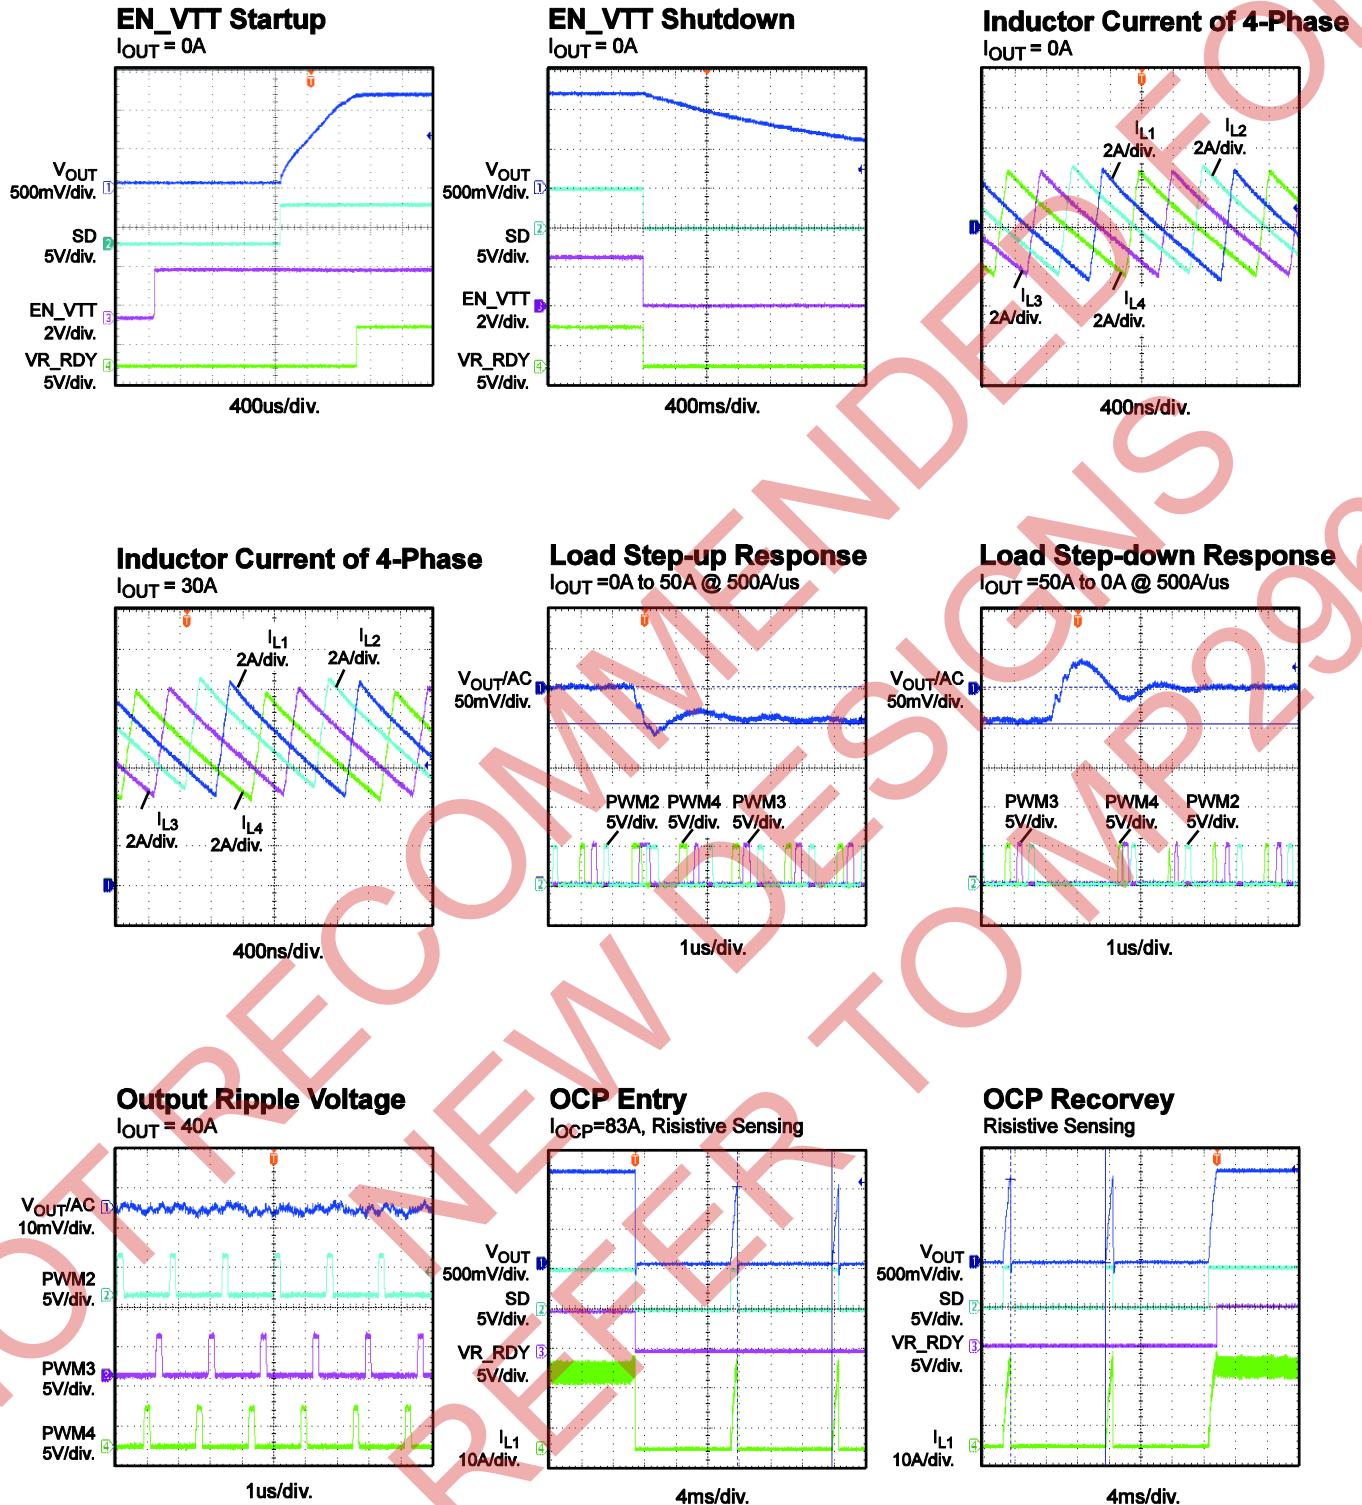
EN_VTT Startup
$I_{OUT}$ = 0A

$V_{OUT}$ 500mV/div.
SD 5V/div.
EN_VTT 2V/div.
VR_RDY 5V/div.

400us/div.

EN_VTT Shutdown
$I_{OUT}$ = 0A

$V_{OUT}$ 500mV/div.
SD 5V/div.
EN_VTT 2V/div.
VR_RDY 5V/div.

400ms/div.

Inductor Current of 4-Phase
$I_{OUT}$ = 0A

$I_{L1}$ 2A/div.
$I_{L2}$ 2A/div.
$I_{L3}$ 2A/div.
$I_{L4}$ 2A/div.

400ns/div.

Inductor Current of 4-Phase
$I_{OUT}$ = 30A

$I_{L1}$ 2A/div.
$I_{L2}$ 2A/div.
$I_{L3}$ 2A/div.
$I_{L4}$ 2A/div.

400ns/div.

Load Step-up Response
$I_{OUT}$ =0A to 50A @ 500A/us

$V_{OUT}$/AC 50mV/div.
PWM2 5V/div.
PWM4 5V/div.
PWM3 5V/div.

1us/div.

Load Step-down Response
$I_{OUT}$ =50A to 0A @ 500A/us

$V_{OUT}$/AC 50mV/div.
PWM3 5V/div.
PWM4 5V/div.
PWM2 5V/div.

1us/div.

Output Ripple Voltage
$I_{OUT}$ = 40A

$V_{OUT}$/AC 10mV/div.
PWM2 5V/div.
PWM3 5V/div.
PWM4 5V/div.

1us/div.

OCP Entry
$I_{OCP}$=83A, Risistive Sensing

$V_{OUT}$ 500mV/div.
SD 5V/div.
VR_RDY 5V/div.
$I_{L1}$ 10A/div.

4ms/div.

OCP Recorvey
Risistive Sensing

$V_{OUT}$ 500mV/div.
SD 5V/div.
VR_RDY 5V/div.
$I_{L1}$ 10A/div.

4ms/div.

NOT RECOMMENDED FOR NEW DESIGNS REFER TO MP29